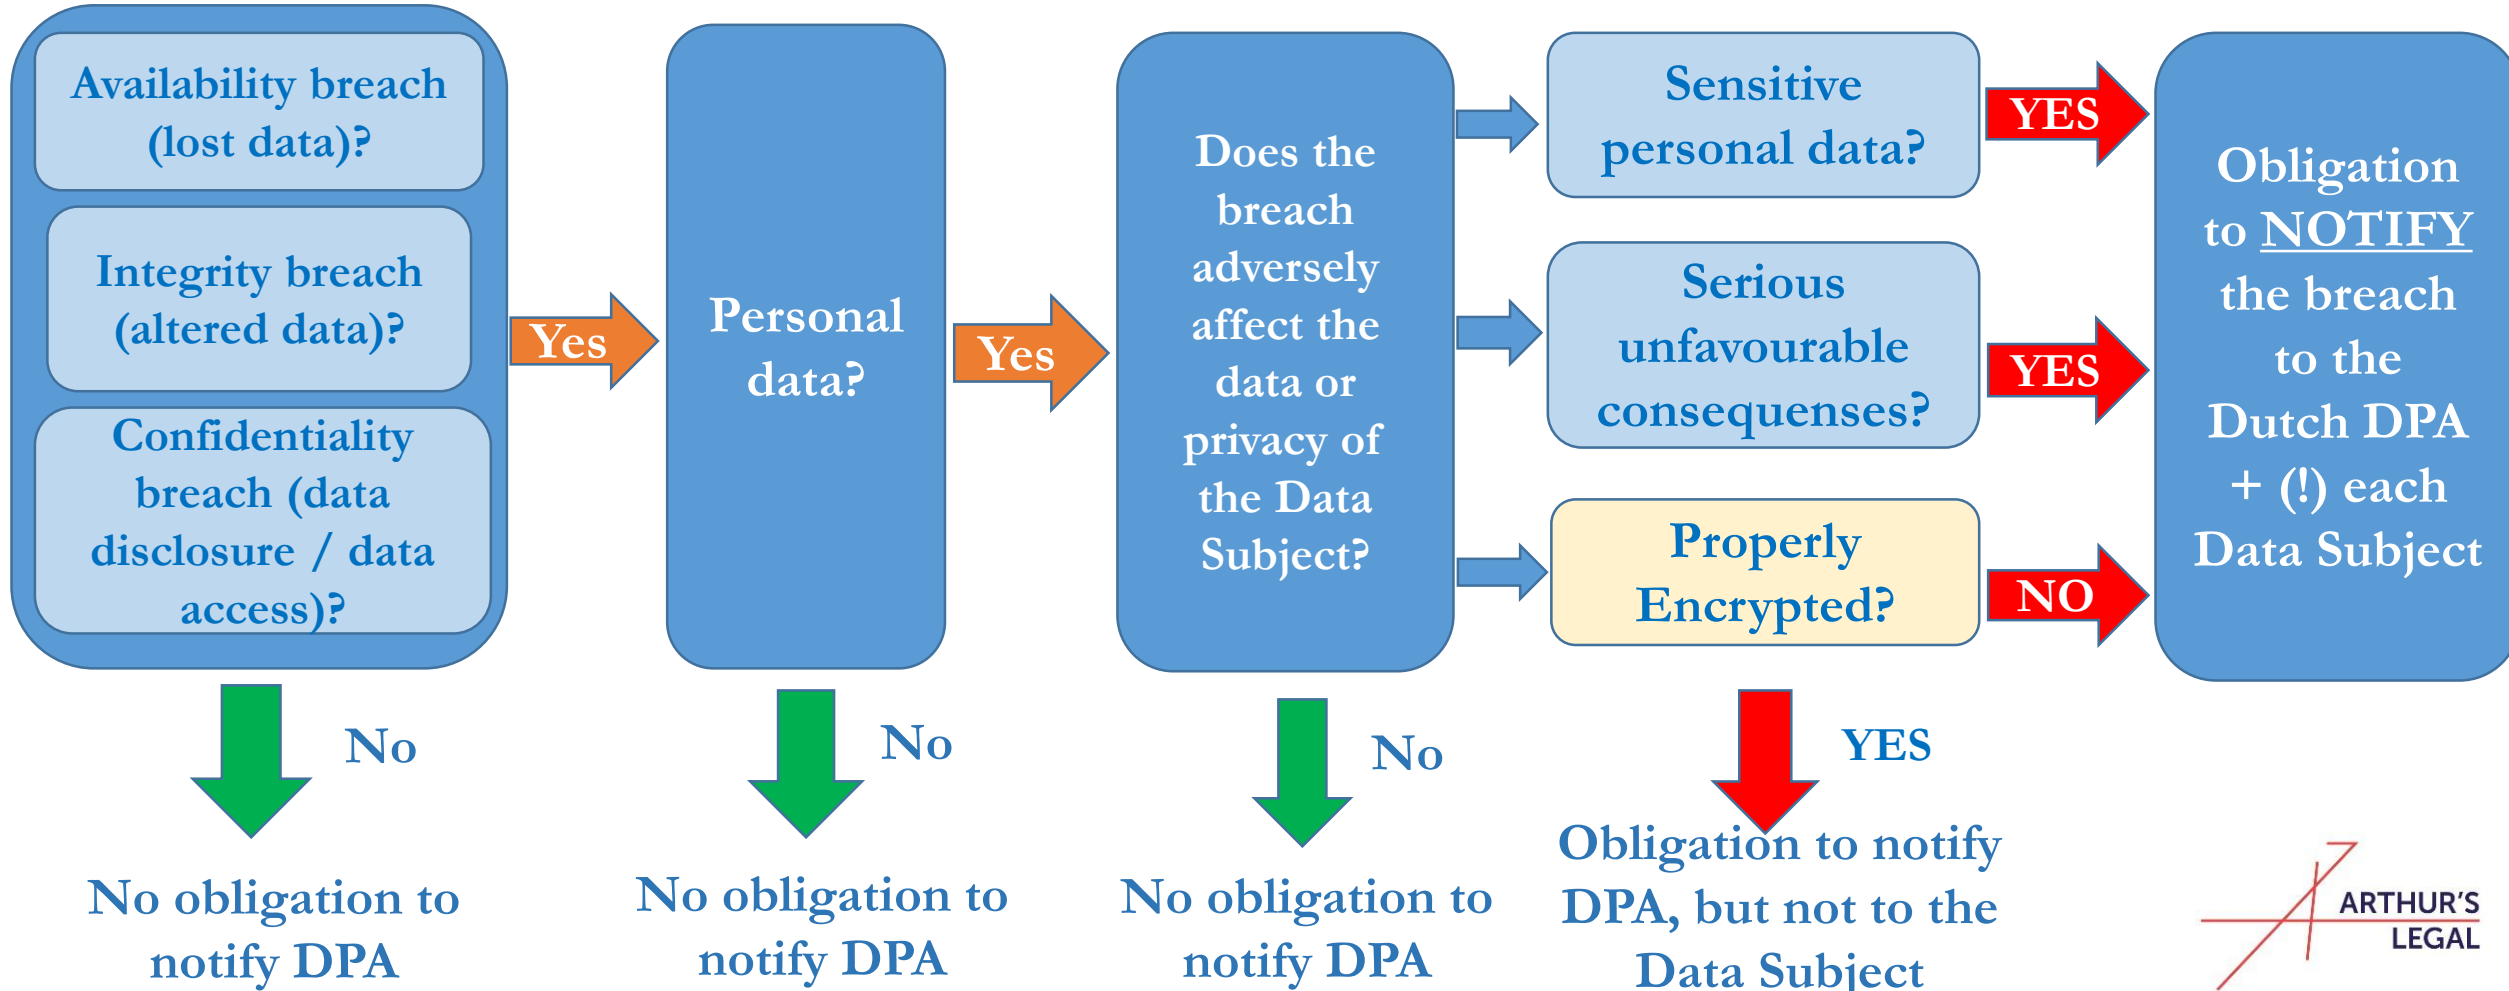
Availability breach (lost data)?

Integrity breach (altered data)?

Confidentiality breach (data disclosure / data access)?

Yes

Personal data?

Yes

Does the breach adversely affect the data or privacy of the Data Subject?

Sensitive personal data?

Serious unfavourable consequenses?

Properly Encrypted?

YES

YES

NO

Obligation to NOTIFY the breach to the Dutch DPA + (!) each Data Subject

No

No obligation to notify DPA

No

No obligation to notify DPA

No

No obligation to notify DPA

YES

Obligation to notify DPA, but not to the Data Subject

ARTHUR'S LEGAL